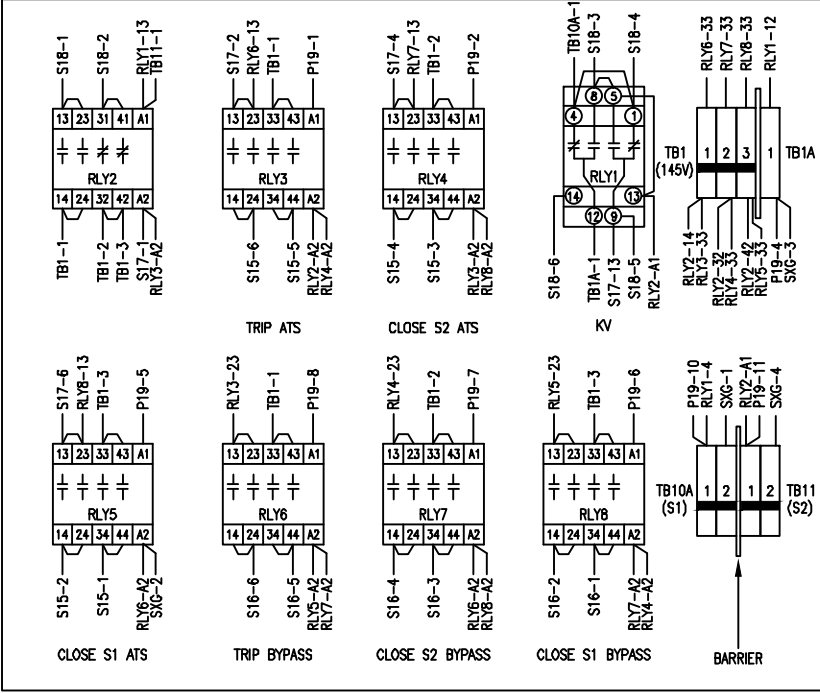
S18-1
S18-2
RLY1-13
TB11-1

| 13 | 23 | 31 | 41 | A1 |
|---|---|---|---|---|

RLY2

| 14 | 24 | 32 | 42 | A2 |
|---|---|---|---|---|

TB1-1
TB1-2
TB1-3
S17-1
RLY3-A2

S17-2
RLY6-13
TB1-1
P19-1

| 13 | 23 | 33 | 43 | A1 |
|---|---|---|---|---|

RLY3

| 14 | 24 | 34 | 44 | A2 |
|---|---|---|---|---|

S15-6
S15-5
RLY2-A2
RLY4-A2

TRIP ATS

S17-4
RLY7-13
TB1-2
P19-2

| 13 | 23 | 33 | 43 | A1 |
|---|---|---|---|---|

RLY4

| 14 | 24 | 34 | 44 | A2 |
|---|---|---|---|---|

S15-4
S15-3
RLY3-A2
RLY8-A2

CLOSE S2 ATS

TB10A-1
S18-3
S18-4
8
5
4
1
RLY1
14
13
12
9
S18-6
TB1A-1
S17-13
S18-5
RLY2-A1

KV

RLY6-33
RLY7-33
RLY8-33
RLY1-12
TB1
(145V)
1
2
3
1
TB1A
RLY2-14
RLY3-33
RLY2-32
RLY4-33
RLY2-42
RLY5-33
P19-4
SXG-3

S17-6
RLY8-13
TB1-3
P19-5

| 13 | 23 | 33 | 43 | A1 |
|---|---|---|---|---|

RLY5

| 14 | 24 | 34 | 44 | A2 |
|---|---|---|---|---|

S15-2
S15-1
RLY6-A2
SXG-2

CLOSE S1 ATS

RLY3-23
TB1-1
P19-8

| 13 | 23 | 33 | 43 | A1 |
|---|---|---|---|---|

RLY6

| 14 | 24 | 34 | 44 | A2 |
|---|---|---|---|---|

S16-6
S16-5
RLY5-A2
RLY7-A2

TRIP BYPASS

RLY4-23
TB1-2
P19-7

| 13 | 23 | 33 | 43 | A1 |
|---|---|---|---|---|

RLY7

| 14 | 24 | 34 | 44 | A2 |
|---|---|---|---|---|

S16-4
S16-3
RLY6-A2
RLY8-A2

CLOSE S2 BYPASS

RLY5-23
TB1-3
P19-6

| 13 | 23 | 33 | 43 | A1 |
|---|---|---|---|---|

RLY8

| 14 | 24 | 34 | 44 | A2 |
|---|---|---|---|---|

S16-2
S16-1
RLY7-A2
RLY4-A2

CLOSE S1 BYPASS

P19-10
RLY1-4
SXG-1
RLY2-A1
P19-11
SXG-4
TB10A
(S1)
1
2
1
2
TB11
(S2)

BARRIER